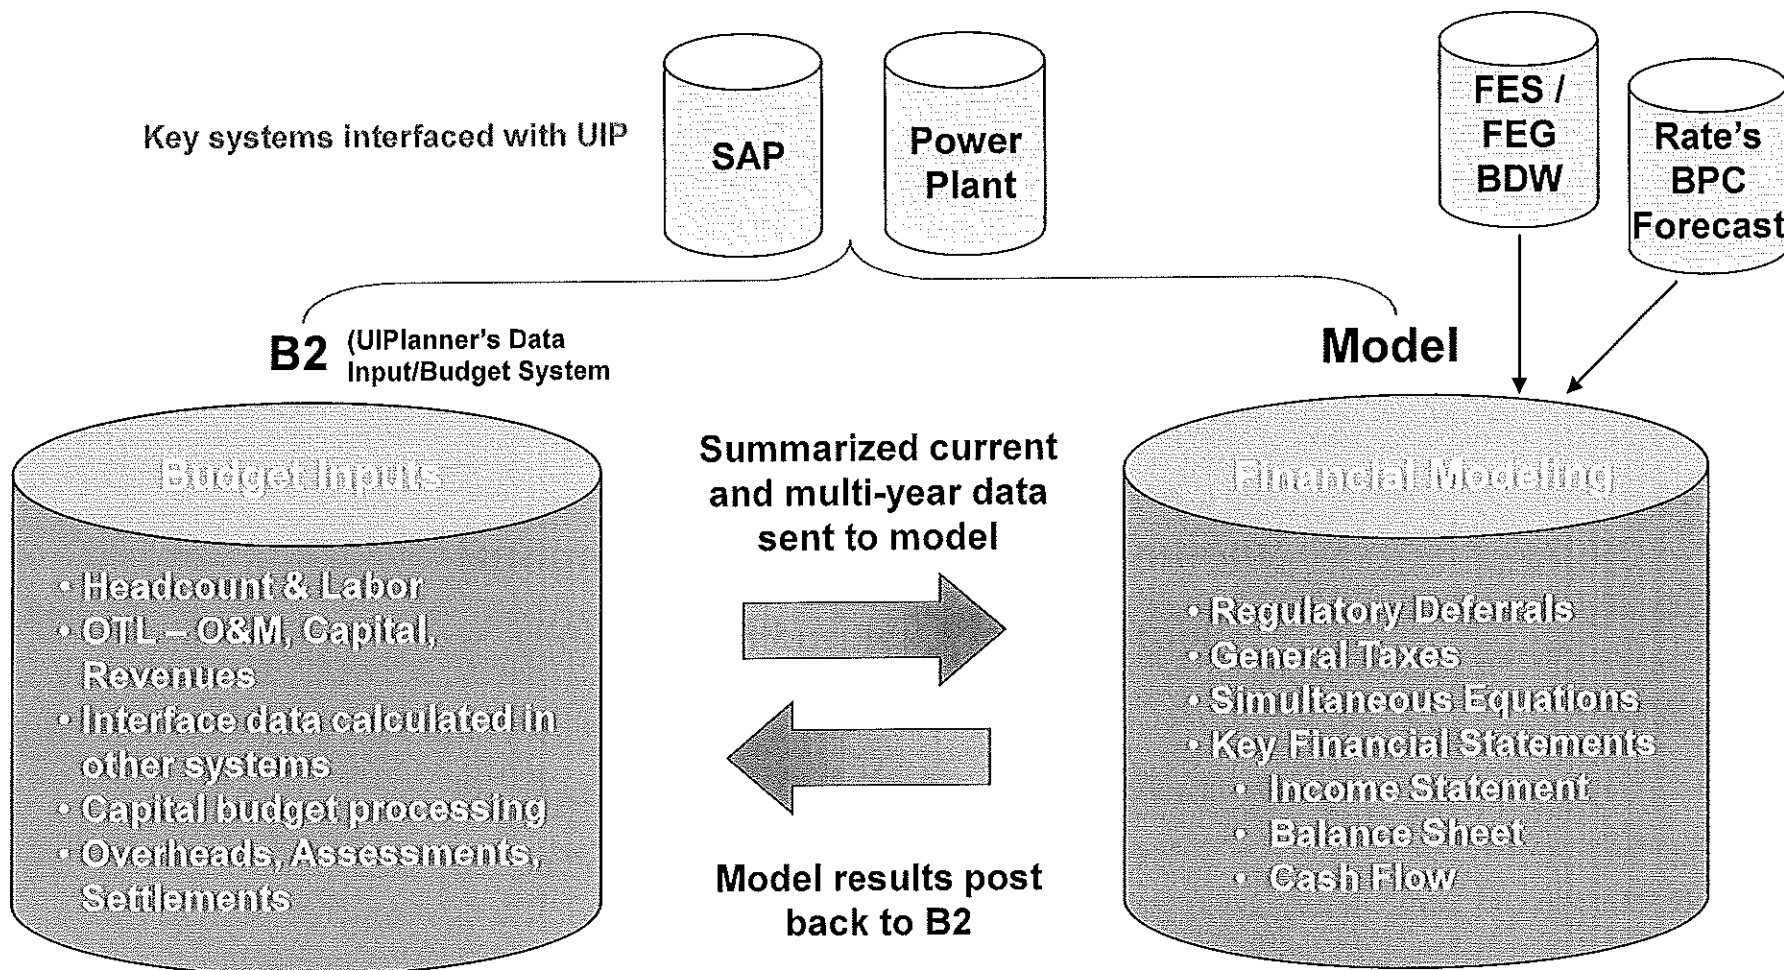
Key systems interfaced with UIP

SAP

Power Plant

FES / FEG BDW

Rate's BPC Forecast

B2 (UIPlanner's Data Input/Budget System

Model

Budget Inputs

• Headcount & Labor
• OTL – O&M, Capital, Revenues
• Interface data calculated in other systems
• Capital budget processing
• Overheads, Assessments, Settlements

Summarized current and multi-year data sent to model

Model results post back to B2

Financial Modeling

• Regulatory Deferrals
• General Taxes
• Simultaneous Equations
• Key Financial Statements
• Income Statement
• Balance Sheet
• Cash Flow